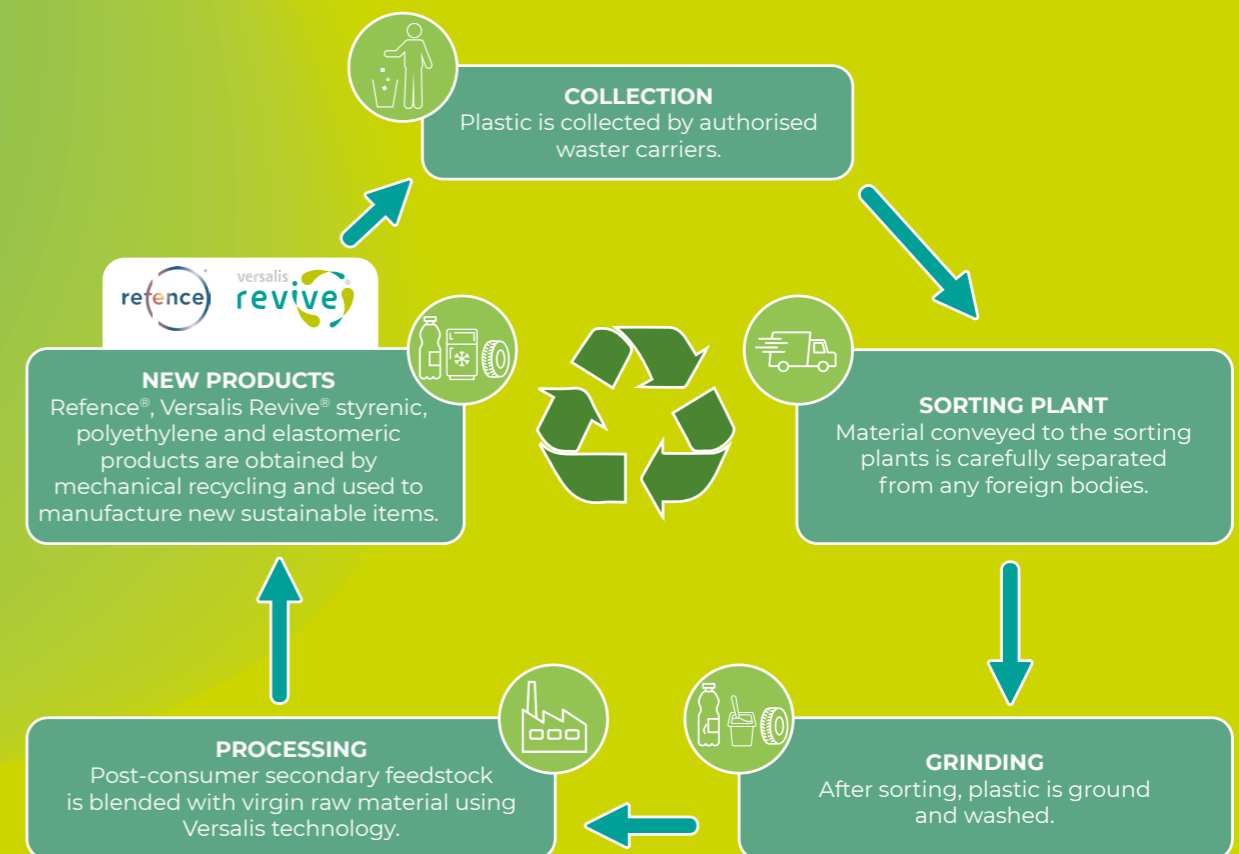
COLLECTION
Plastic is collected by authorised waster carriers.

SORTING PLANT
Material conveyed to the sorting plants is carefully separated from any foreign bodies.

GRINDING
After sorting, plastic is ground and washed.

PROCESSING
Post-consumer secondary feedstock is blended with virgin raw material using Versalis technology.

refence versalis revive

NEW PRODUCTS
Refence®, Versalis Revive® styrenic, polyethylene and elastomeric products are obtained by mechanical recycling and used to manufacture new sustainable items.